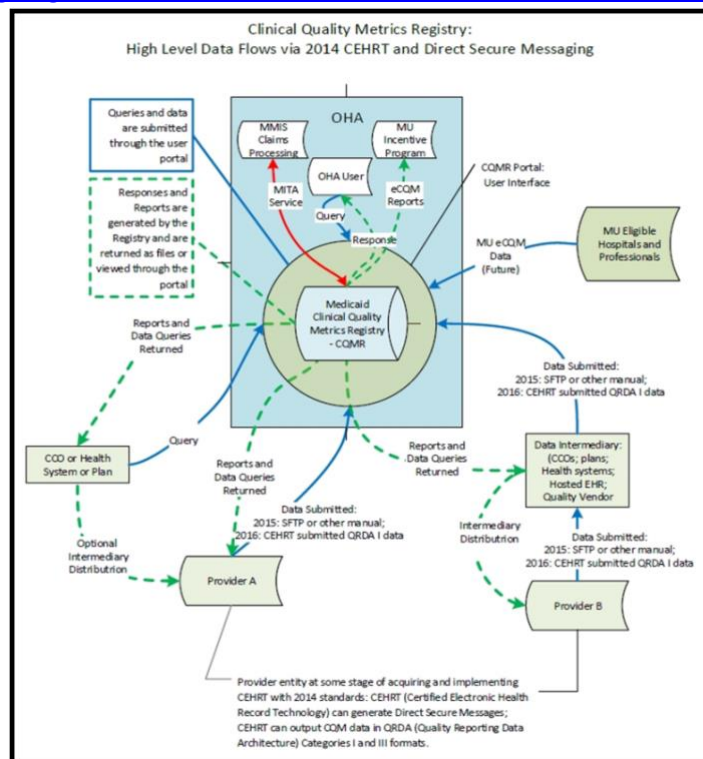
Clinical Quality Metrics Registry:
High Level Data Flows via 2014 CEHRT and Direct Secure Messaging

Queries and data are submitted through the user portal

Responses and Reports are generated by the Registry and are returned as files or viewed through the portal

OHA

MMIS Claims Processing

MU Incentive Program

OHA User

MITA Service

eCQM Reports

Query

Response

CQMR Portal: User Interface

MU eCQM Data (Future)

MU Eligible Hospitals and Professionals

Medicaid Clinical Quality Metrics Registry - CQMR

Reports and Data Queries Returned

Data Submitted: 2015: SFTP or other manual; 2016: CEHRT submitted QRDA I data

Query

CCO or Health System or Plan

Reports and Data Queries Returned

Reports and Data Queries Returned

Data Intermediary: (CCOs; plans; Health systems; Hosted EHR; Quality Vendor

Data Submitted: 2015: SFTP or other manual; 2016: CEHRT submitted QRDA I data

Intermediary Distribution

Data Submitted: 2015: SFTP or other manual; 2016: CEHRT submitted QRDA I data

Optional Intermediary Distribution

Provider A

Provider B

Provider entity at some stage of acquiring and implementing CEHRT with 2014 standards: CEHRT (Certified Electronic Health Record Technology) can generate Direct Secure Messages; CEHRT can output CQM data in QRDA (Quality Reporting Data Architecture) Categories I and III formats.